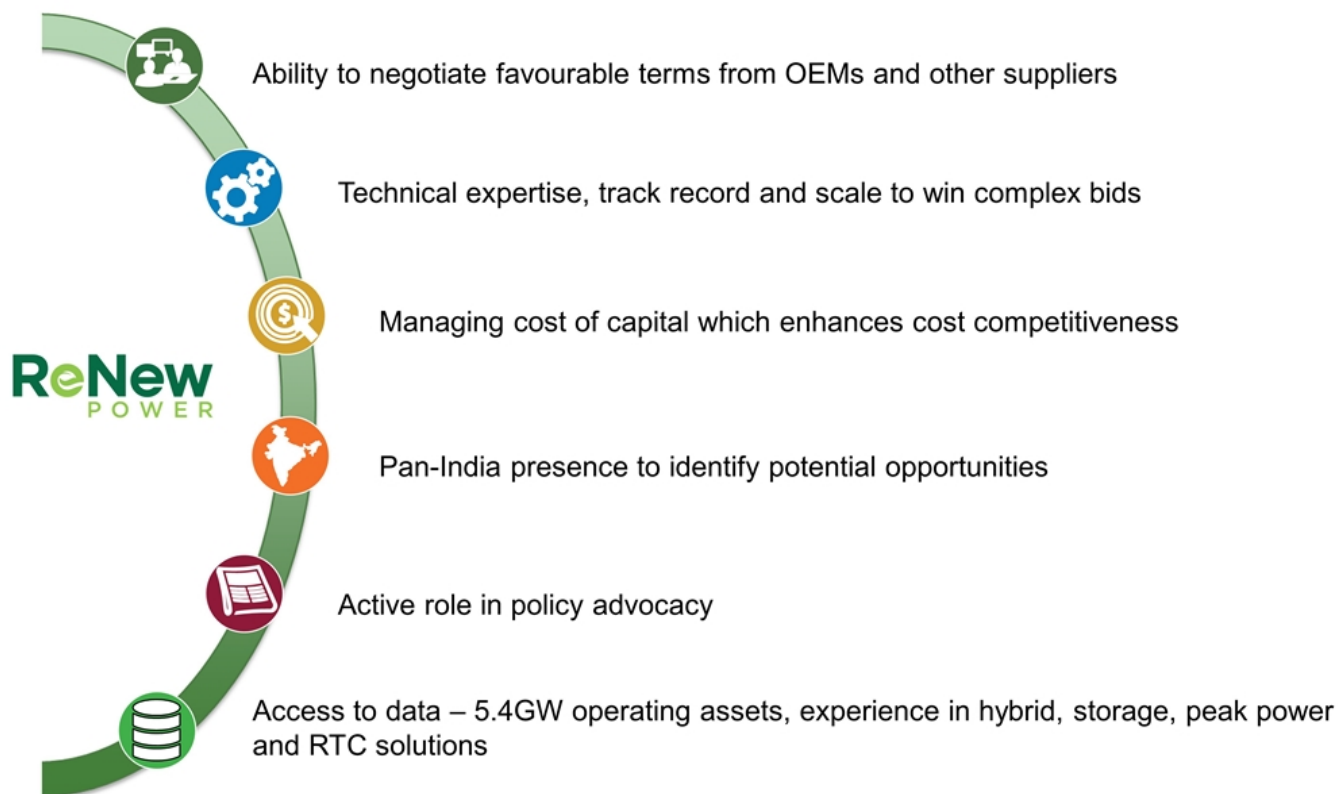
Ability to negotiate favourable terms from OEMs and other suppliers

Technical expertise, track record and scale to win complex bids

Managing cost of capital which enhances cost competitiveness

ReNew POWER

Pan-India presence to identify potential opportunities

Active role in policy advocacy

Access to data – 5.4GW operating assets, experience in hybrid, storage, peak power and RTC solutions